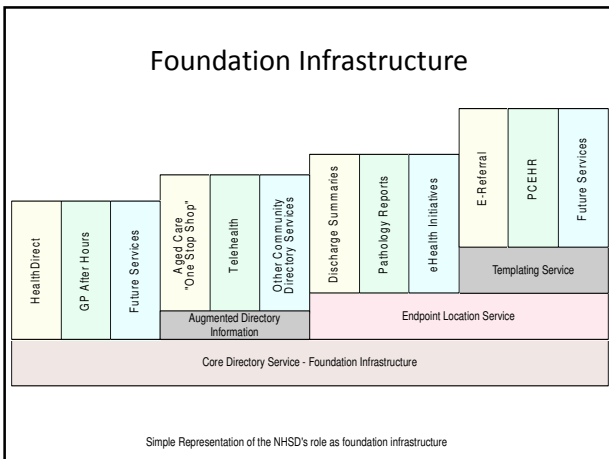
Foundation Infrastructure

HealthDirect

GP After Hours

Future Services

Aged Care "One Stop Shop"

Telehealth

Other Community Directory Services

Augmented Directory Information

Discharge Summaries

Pathology Reports

eHealth Initiatives

E-Referral

PCEHR

Future Services

Templating Service

Endpoint Location Service

Core Directory Service - Foundation Infrastructure

Simple Representation of the NHSD's role as foundation infrastructure